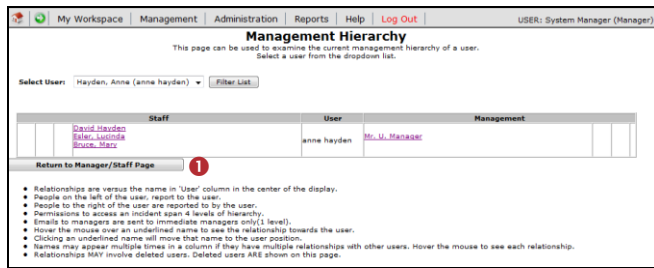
My Workspace | Management | Administration | Reports | Help | Log Out

USER: System Manager (Manager)

Management Hierarchy

This page can be used to examine the current management hierarchy of a user. Select a user from the dropdown list.

Select User: Hayden, Anne (anne hayden) Filter List

| Staff | User | Management |
|---|---|---|
| David Hayden<br>Esler, Lucinda<br>Bruce, Mary | anne hayden | Mr. U. Manager |

Return to Manager/Staff Page

1

- Relationships are versus the name in 'User' column in the center of the display.
- People on the left of the user, report to the user.
- People to the right of the user are reported to by the user.
- Permissions to access an incident span 4 levels of hierarchy.
- Emails to managers are sent to immediate managers only(1 level).
- Hover the mouse over an underlined name to see the relationship towards the user.
- Clicking an underlined name will move that name to the user position.
- Names may appear multiple times in a column if they have multiple relationships with other users. Hover the mouse to see each relationship.
- Relationships MAY involve deleted users. Deleted users ARE shown on this page.